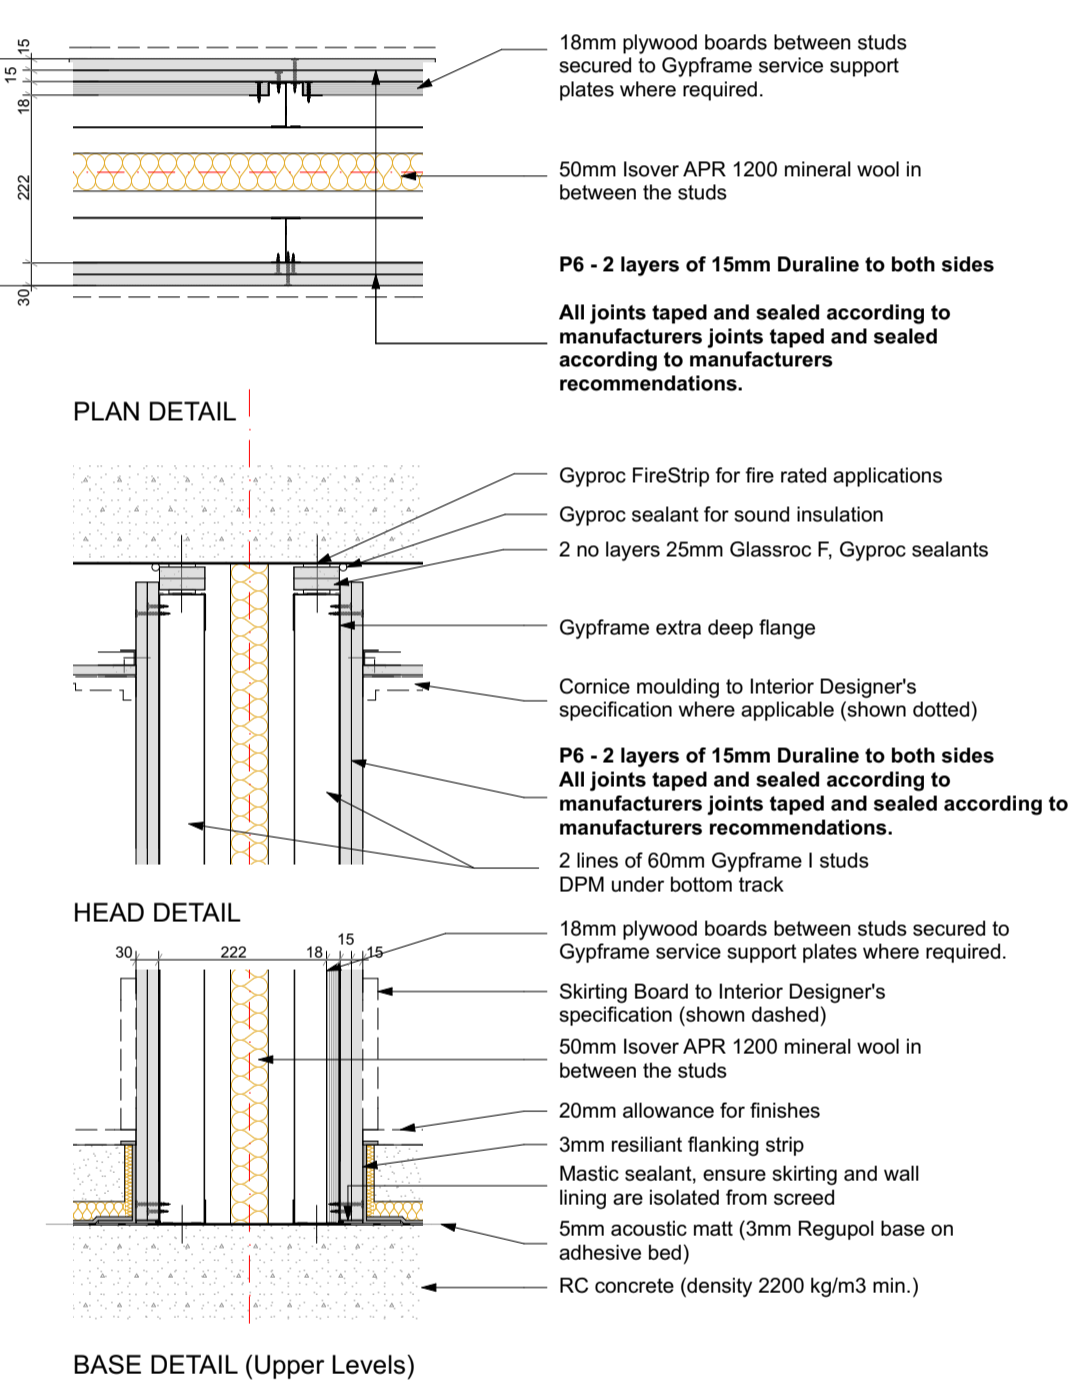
15
15
18
222
30

18mm plywood boards between studs secured to Gypframe service support plates where required.

50mm Isover APR 1200 mineral wool in between the studs

**P6 - 2 layers of 15mm Duraline to both sides**

**All joints taped and sealed according to manufacturers joints taped and sealed according to manufacturers recommendations.**

PLAN DETAIL

Gyproc FireStrip for fire rated applications

Gyproc sealant for sound insulation

2 no layers 25mm Glassroc F, Gyproc sealants

Gypframe extra deep flange

Cornice moulding to Interior Designer's specification where applicable (shown dotted)

**P6 - 2 layers of 15mm Duraline to both sides All joints taped and sealed according to manufacturers joints taped and sealed according to manufacturers recommendations.**

2 lines of 60mm Gypframe I studs DPM under bottom track

HEAD DETAIL

30
222
18
15
15

18mm plywood boards between studs secured to Gypframe service support plates where required.

Skirting Board to Interior Designer's specification (shown dashed)

50mm Isover APR 1200 mineral wool in between the studs

20mm allowance for finishes

3mm resiliant flanking strip

Mastic sealant, ensure skirting and wall lining are isolated from screed

5mm acoustic matt (3mm Regupol base on adhesive bed)

RC concrete (density 2200 kg/m3 min.)

BASE DETAIL (Upper Levels)